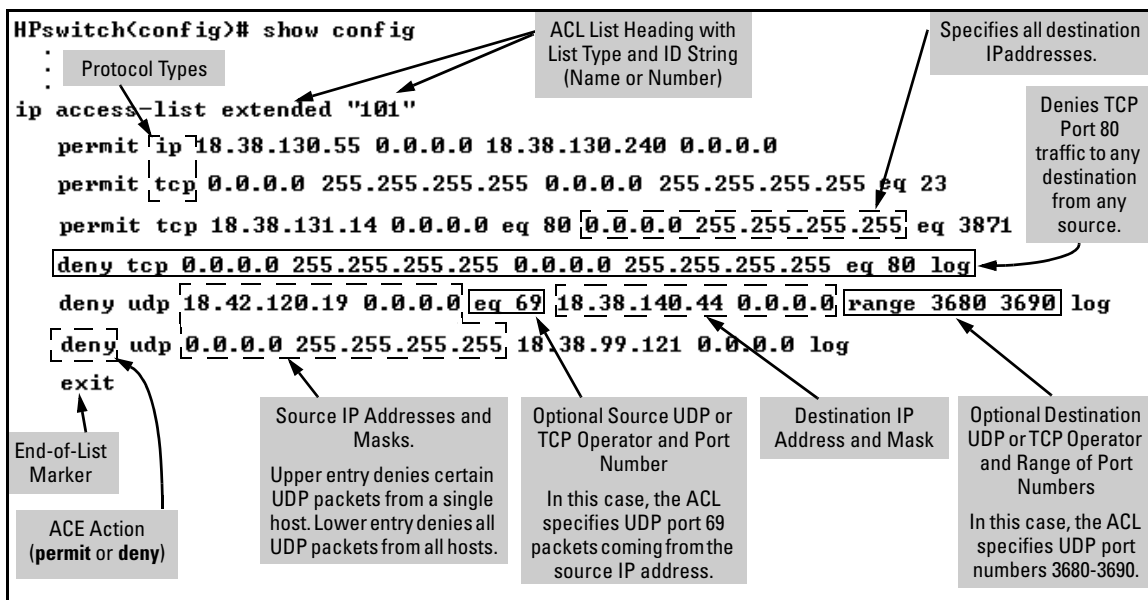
HPswitch(config)# show config

ACL List Heading with List Type and ID String (Name or Number)

Specifies all destination IPaddresses.

Protocol Types

ip access-list extended "101"

Denies TCP Port 80 traffic to any destination from any source.

permit ip 18.38.130.55 0.0.0.0 18.38.130.240 0.0.0.0

permit tcp 0.0.0.0 255.255.255.255 0.0.0.0 255.255.255.255 eq 23

permit tcp 18.38.131.14 0.0.0.0 eq 80 0.0.0.0 255.255.255.255 eq 3871

deny tcp 0.0.0.0 255.255.255.255 0.0.0.0 255.255.255.255 eq 80 log

deny udp 18.42.120.19 0.0.0.0 eq 69 18.38.140.44 0.0.0.0 range 3680 3690 log

deny udp 0.0.0.0 255.255.255.255 18.38.99.121 0.0.0.0 log

exit

End-of-List Marker

ACE Action (**permit** or **deny**)

Source IP Addresses and Masks.

Upper entry denies certain UDP packets from a single host. Lower entry denies all UDP packets from all hosts.

Optional Source UDP or TCP Operator and Port Number

In this case, the ACL specifies UDP port 69 packets coming from the source IP address.

Destination IP Address and Mask

Optional Destination UDP or TCP Operator and Range of Port Numbers

In this case, the ACL specifies UDP port numbers 3680-3690.